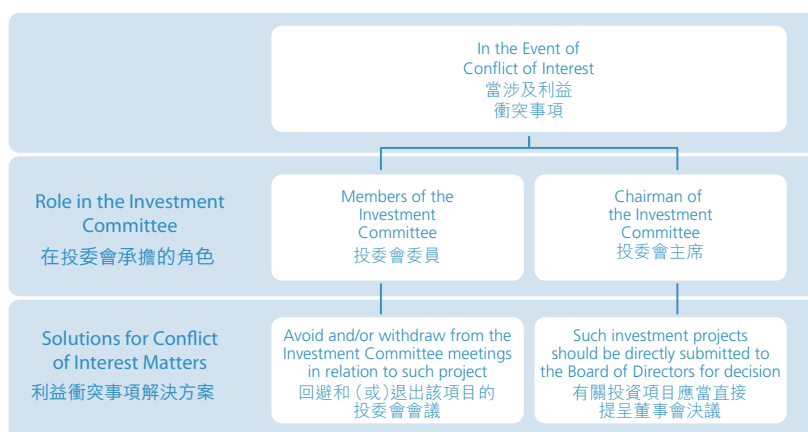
In the Event of Conflict of Interest
當涉及利益衝突事項

Role in the Investment Committee
在投委會承擔的角色

Members of the Investment Committee
投委會委員

Chairman of the Investment Committee
投委會主席

Solutions for Conflict of Interest Matters
利益衝突事項解決方案

Avoid and/or withdraw from the Investment Committee meetings in relation to such project
回避和(或)退出該項目的投委會會議

Such investment projects should be directly submitted to the Board of Directors for decision
有關投資項目應當直接提呈董事會決議